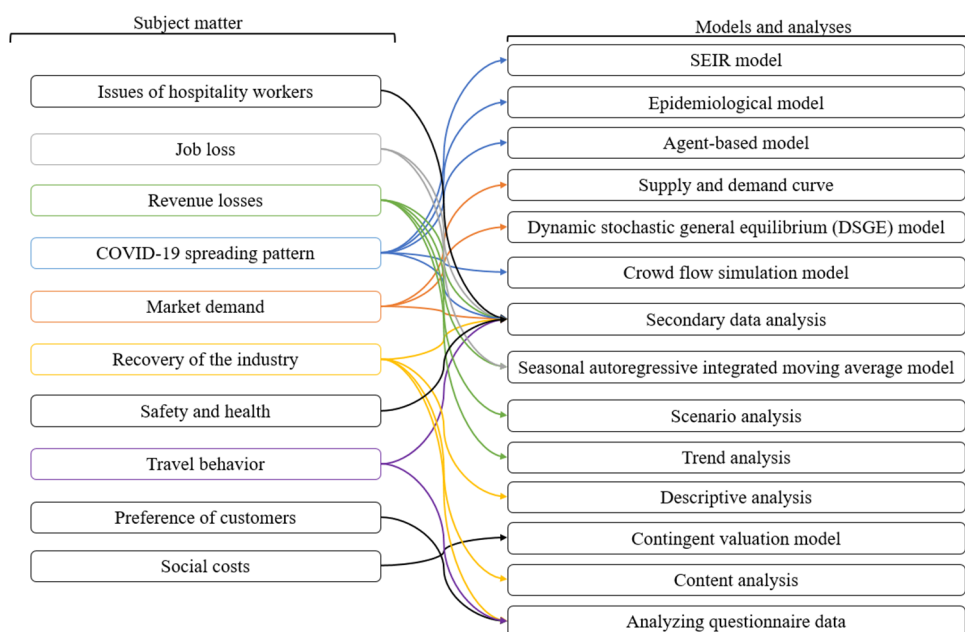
Subject matter

Issues of hospitality workers

Job loss

Revenue losses

COVID-19 spreading pattern

Market demand

Recovery of the industry

Safety and health

Travel behavior

Preference of customers

Social costs

Models and analyses

SEIR model

Epidemiological model

Agent-based model

Supply and demand curve

Dynamic stochastic general equilibrium (DSGE) model

Crowd flow simulation model

Secondary data analysis

Seasonal autoregressive integrated moving average model

Scenario analysis

Trend analysis

Descriptive analysis

Contingent valuation model

Content analysis

Analyzing questionnaire data